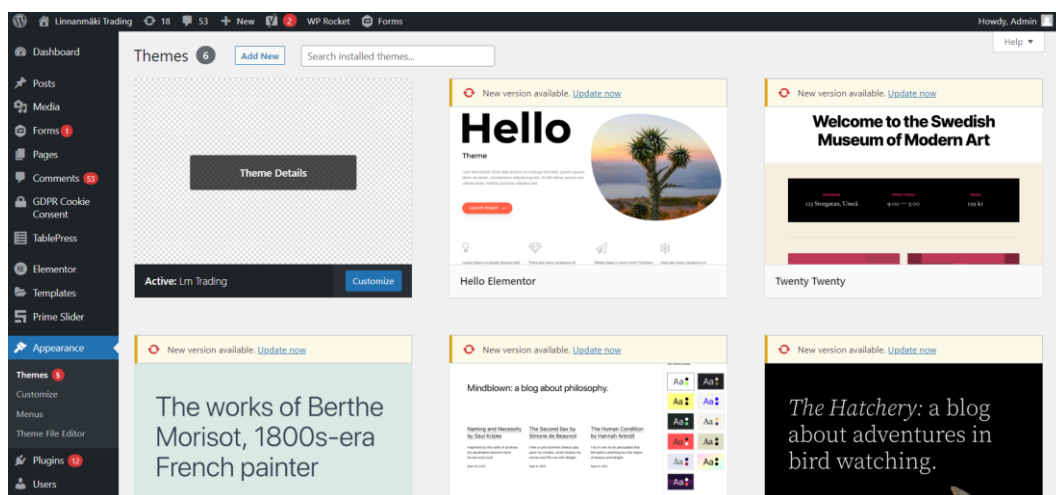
Linnanmäki Trading 18 53 + New 2 WP Rocket Forms Howdy, Admin

Dashboard
Posts
Media
Forms 1
Pages
Comments 53
GDPR Cookie Consent
TablePress
Elementor
Templates
Prime Slider
Appearance
Themes 5
Customize
Menus
Theme File Editor
Plugins 12
Users

Themes 6 Add New Search installed themes...

Help ▾

Theme Details

Active: Lm Trading Customize

New version available. Update now

Hello
Theme

Launch Project →

Hello Elementor

New version available. Update now

Welcome to the Swedish Museum of Modern Art

123 Storgatan, Umeå 9:00 — 5:00 129 kr

Twenty Twenty

New version available. Update now

The works of Berthe Morisot, 1800s-era French painter

New version available. Update now

Mindblown: a blog about philosophy.

Naming and Necessity by Saul Kripke
The Second Sex by Simone de Beauvoir
The Human Condition by Hannah Arendt

Aa Aa Aa Aa Aa Aa Aa Aa Aa Aa Aa Aa Aa

New version available. Update now

The Hatchery: a blog about adventures in bird watching.